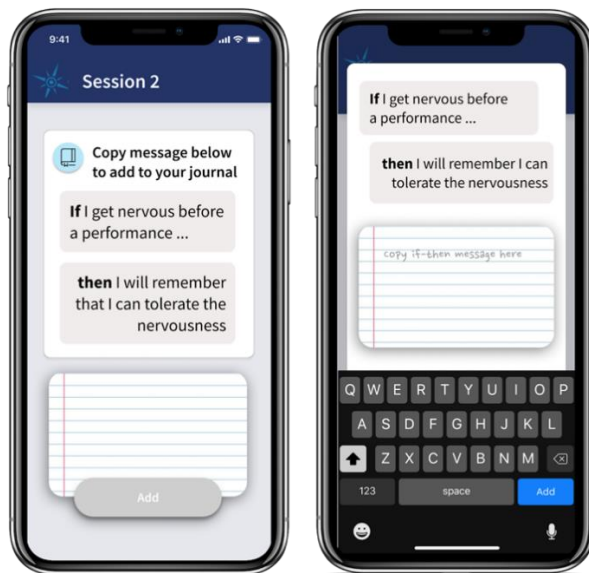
9:41

Session 2

Copy message below to add to your journal

If I get nervous before a performance ...

then I will remember that I can tolerate the nervousness

Add

If I get nervous before a performance ...

then I will remember I can tolerate the nervousness

copy if-then message here

Q W E R T Y U I O P
A S D F G H J K L
Z X C V B N M
123 space Add